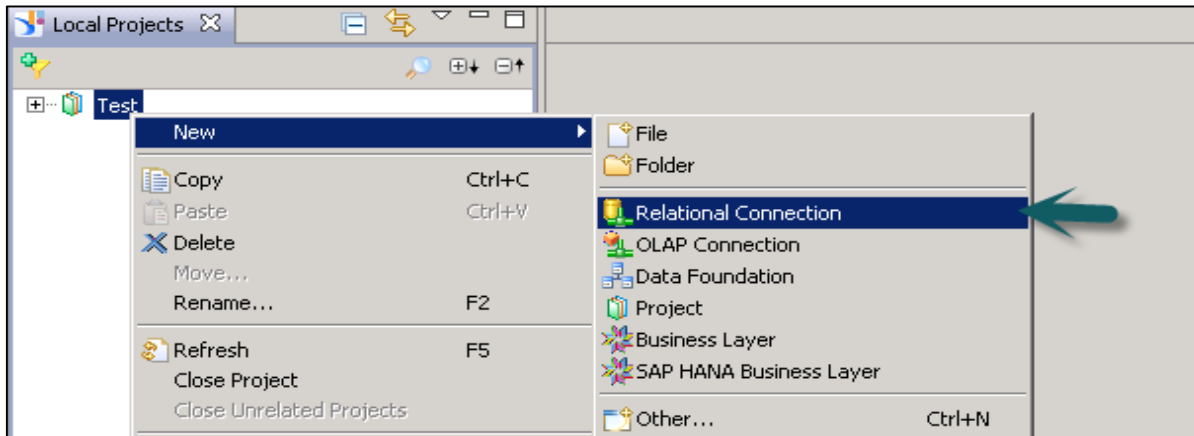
Local Projects

Test

New

Copy Ctrl+C
Paste Ctrl+V
Delete
Move...
Rename... F2

Refresh F5
Close Project
Close Unrelated Projects

File
Folder

Relational Connection
OLAP Connection
Data Foundation
Project
Business Layer
SAP HANA Business Layer

Other... Ctrl+N